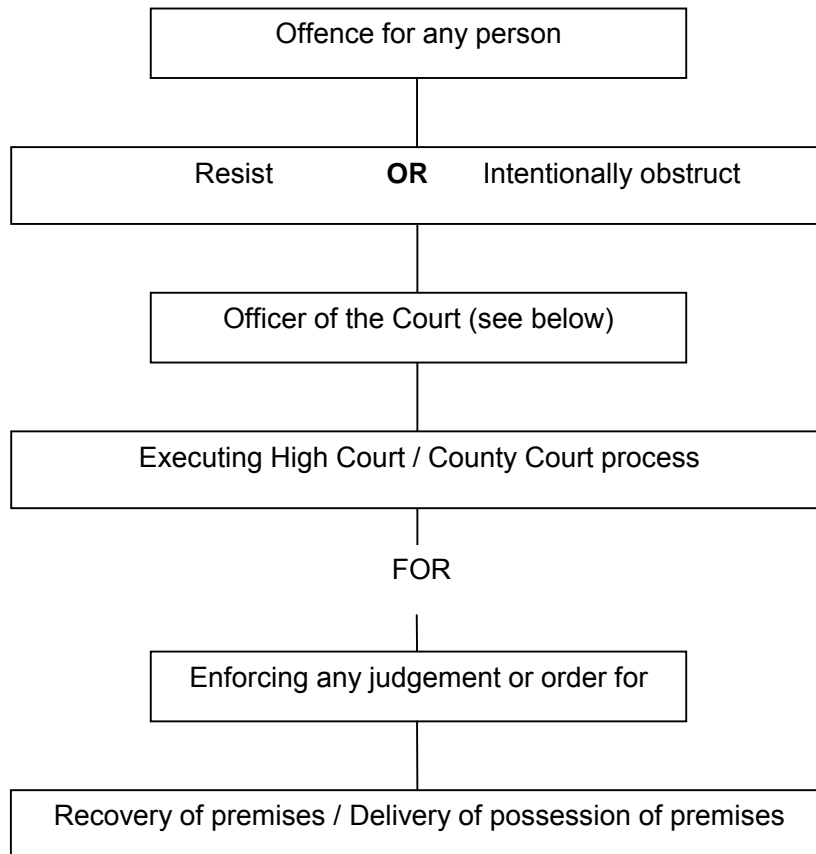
Offence for any person

Resist **OR** Intentionally obstruct

Officer of the Court (see below)

Executing High Court / County Court process

FOR

Enforcing any judgement or order for

Recovery of premises / Delivery of possession of premises